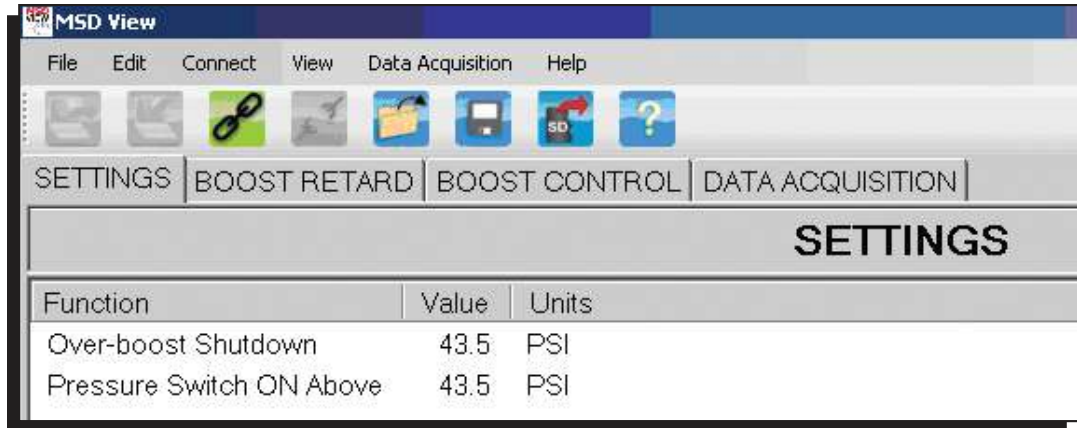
MSD View

File Edit Connect View Data Acquisition Help

SD

SETTINGS | BOOST RETARD | BOOST CONTROL | DATA ACQUISITION

SETTINGS

| Function | Value | Units |
|---|---|---|
| Over-boost Shutdown | 43.5 | PSI |
| Pressure Switch ON Above | 43.5 | PSI |